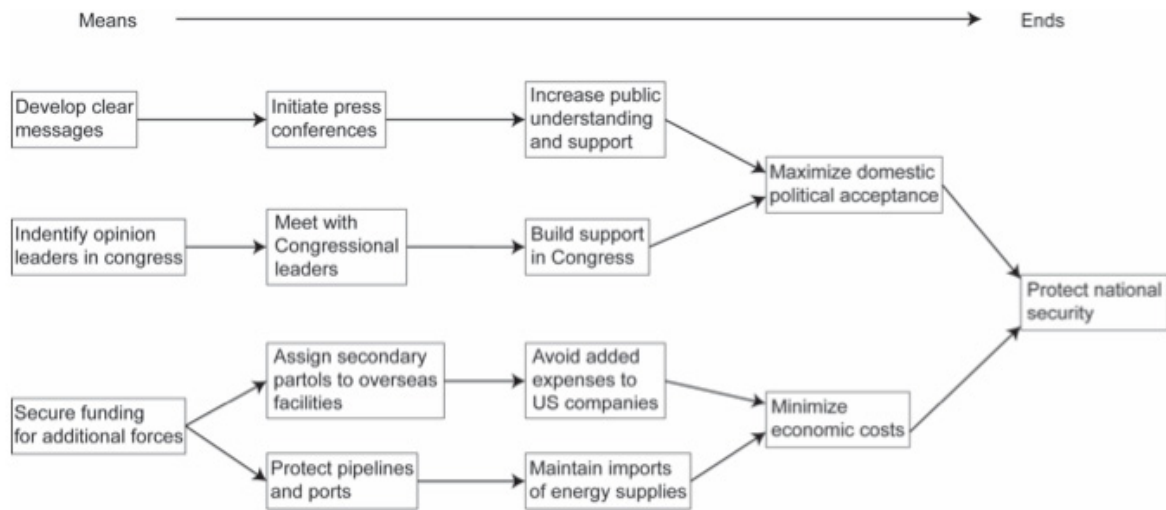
Means

Ends

Develop clear messages

Initiate press conferences

Increase public understanding and support

Maximize domestic political acceptance

Indentify opinion leaders in congress

Meet with Congressional leaders

Build support in Congress

Protect national security

Secure funding for additional forces

Assign secondary partols to overseas facilities

Avoid added expenses to US companies

Minimize economic costs

Protect pipelines and ports

Maintain imports of energy supplies